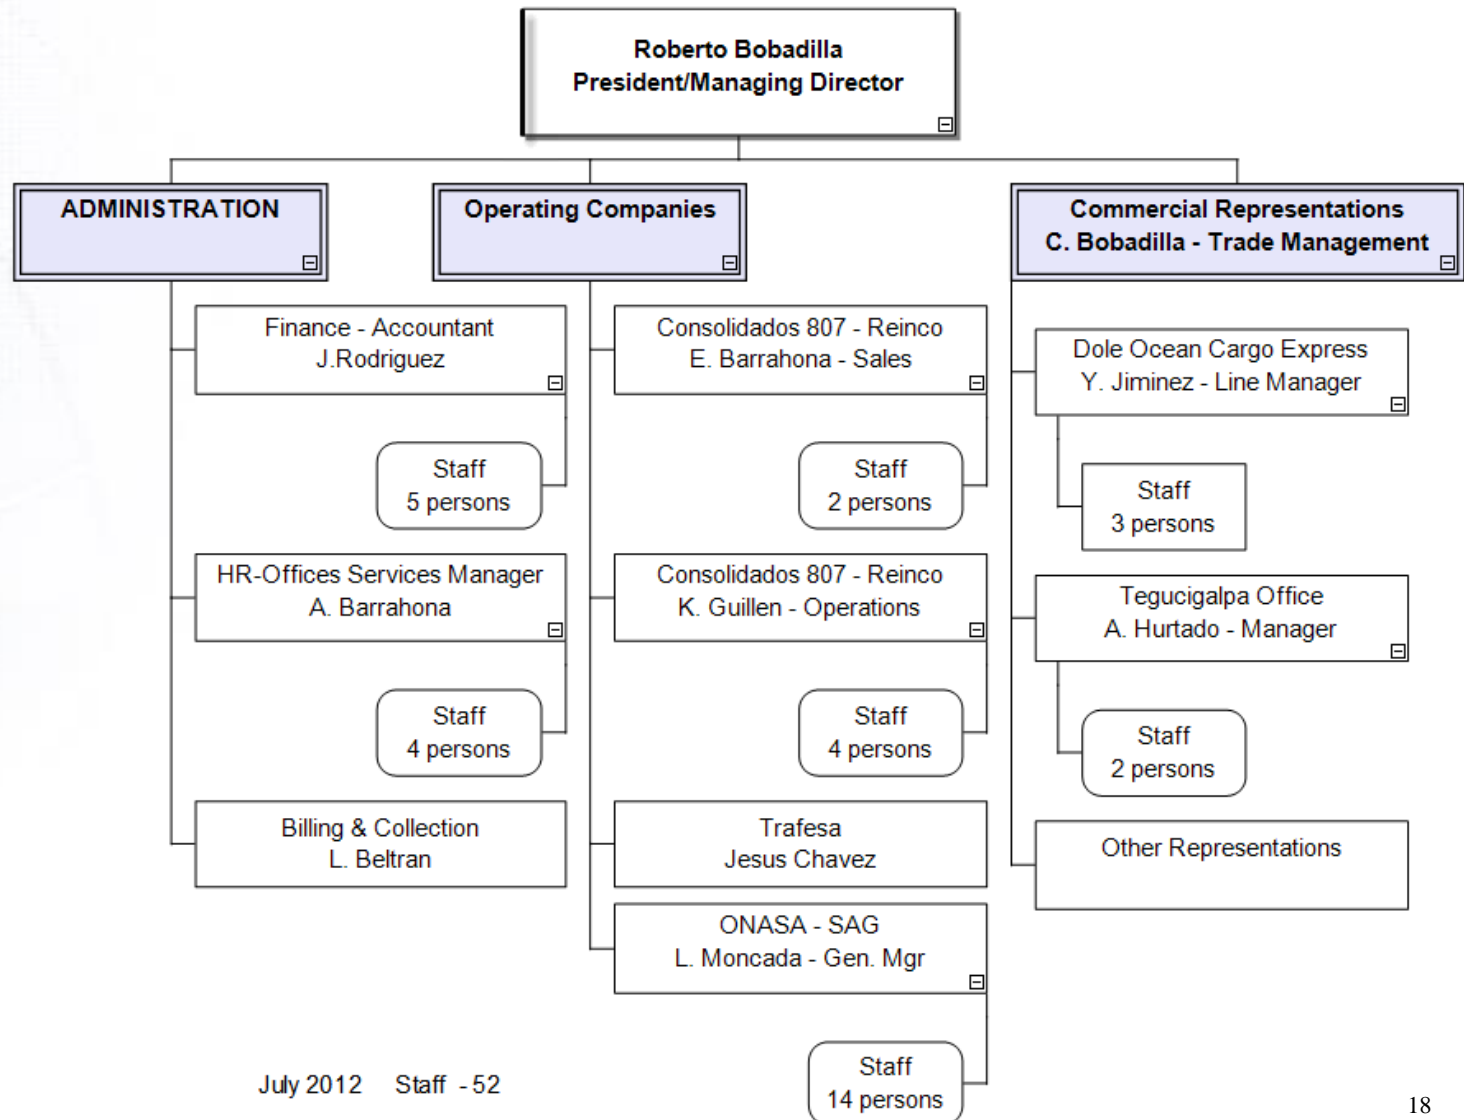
Roberto Bobadilla
President/Managing Director

ADMINISTRATION

Finance - Accountant
J.Rodriguez

Staff
5 persons

HR-Offices Services Manager
A. Barrahona

Staff
4 persons

Billing & Collection
L. Beltran

Operating Companies

Consolidados 807 - Reinco
E. Barrahona - Sales

Staff
2 persons

Consolidados 807 - Reinco
K. Guillen - Operations

Staff
4 persons

Trafesa
Jesus Chavez

ONASA - SAG
L. Moncada - Gen. Mgr

Staff
14 persons

Commercial Representations
C. Bobadilla - Trade Management

Dole Ocean Cargo Express
Y. Jiminez - Line Manager

Staff
3 persons

Tegucigalpa Office
A. Hurtado - Manager

Staff
2 persons

Other Representations

July 2012 Staff - 52

18